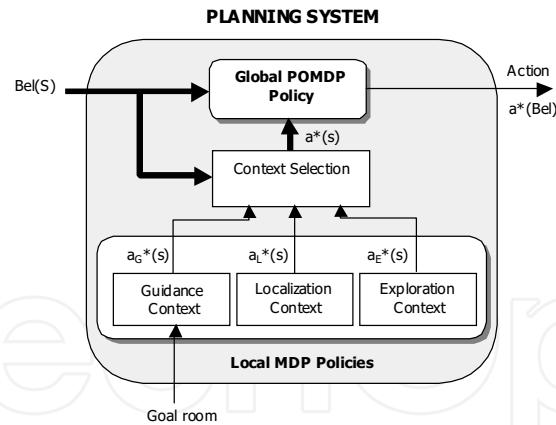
PLANNING SYSTEM

Bel(S)

Global POMDP Policy

Action

a*(Bel)

a*(s)

Context Selection

$a_G$*(s)

$a_L$*(s)

$a_E$*(s)

Guidance Context

Localization Context

Exploration Context

Local MDP Policies

Goal room